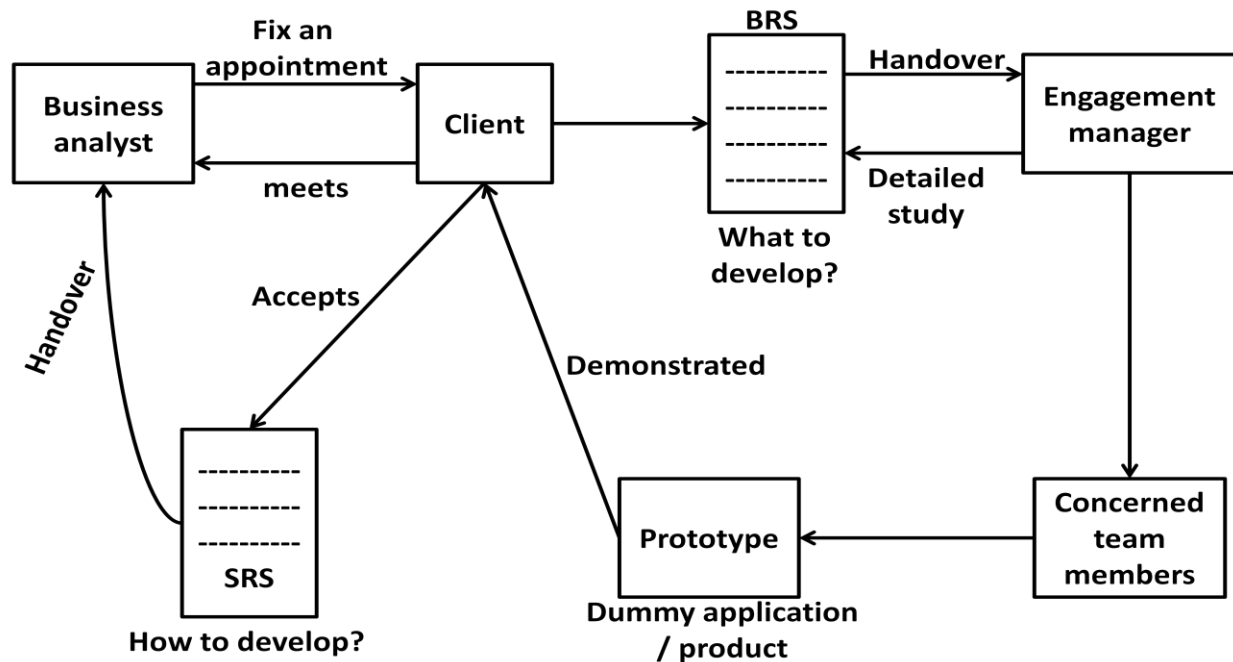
Fix an appointment

Business analyst

Client

meets

BRS

----------
----------
----------
----------

Handover

Engagement manager

Detailed study

What to develop?

Handover

Accepts

Demonstrated

----------
----------
----------

SRS

How to develop?

Prototype

Dummy application / product

Concerned team members